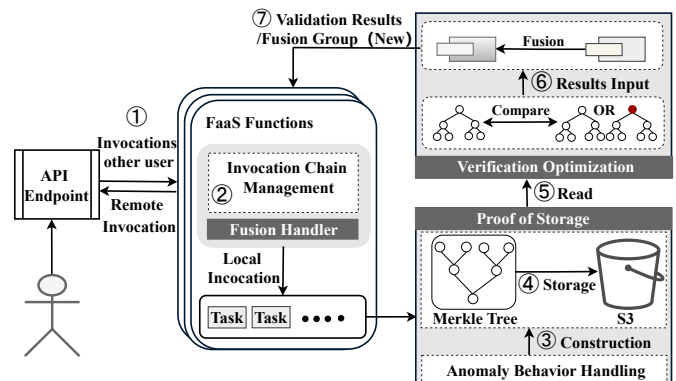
⑦ Validation Results /Fusion Group (New)

Fusion

⑥ Results Input

Compare

OR

Verification Optimization

① Invocations other user

API Endpoint

Remote Invocation

FaaS Functions

Invocation Chain Management

②

Fusion Handler

Local Incocation

Task

Task

⑤ Read

Proof of Storage

Merkle Tree

④ Storage

S3

③ Construction

Anomaly Behavior Handling